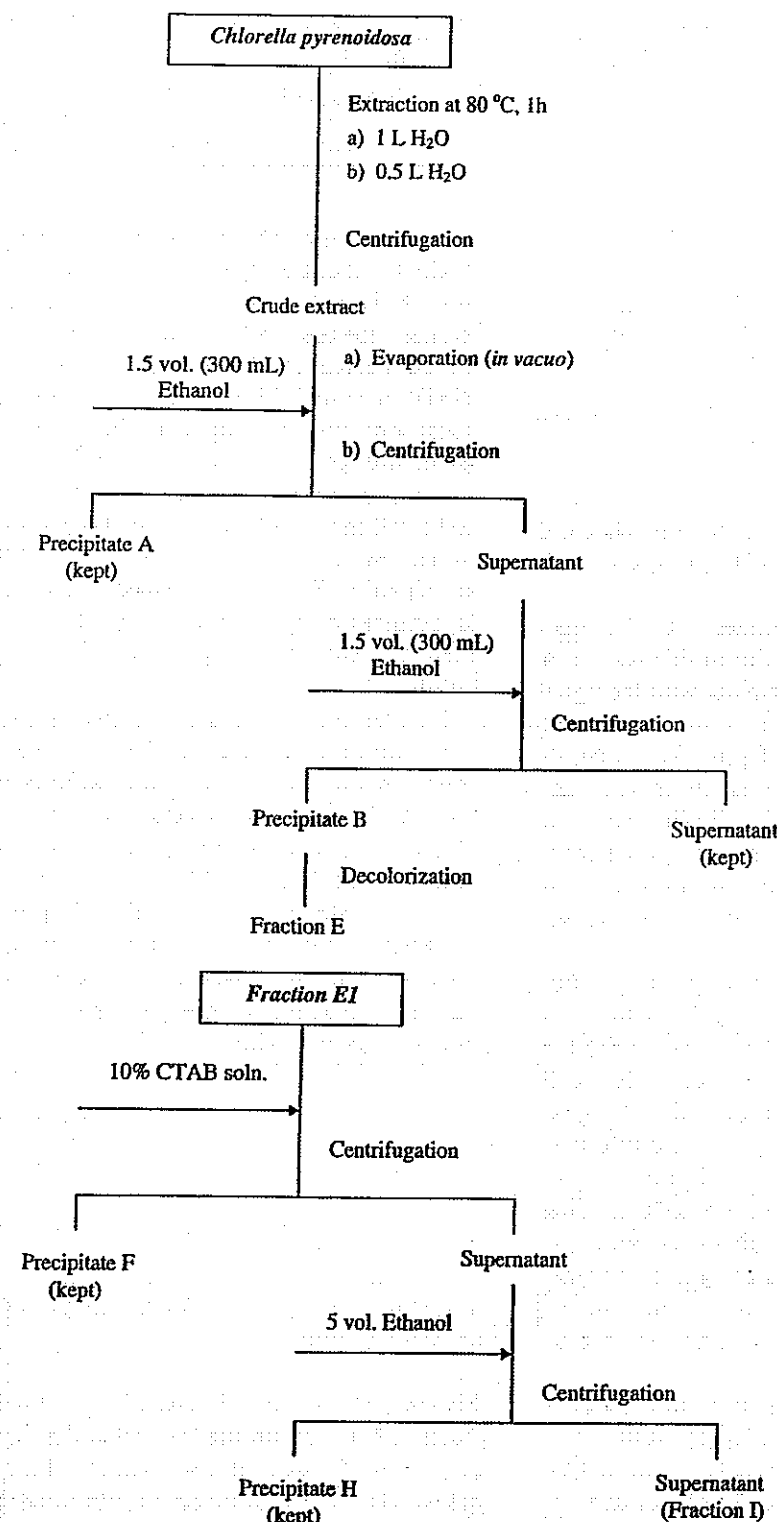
Chlorella pyrenoidosa

Extraction at 80 °C, 1h
a) 1 L $H_2O$
b) 0.5 L $H_2O$

Centrifugation

Crude extract

1.5 vol. (300 mL) Ethanol

a) Evaporation (in vacuo)

b) Centrifugation

Precipitate A (kept)

Supernatant

1.5 vol. (300 mL) Ethanol

Centrifugation

Precipitate B

Supernatant (kept)

Decolorization

Fraction E

Fraction E1

10% CTAB soln.

Centrifugation

Precipitate F (kept)

Supernatant

5 vol. Ethanol

Centrifugation

Precipitate H (kept)

Supernatant (Fraction I)